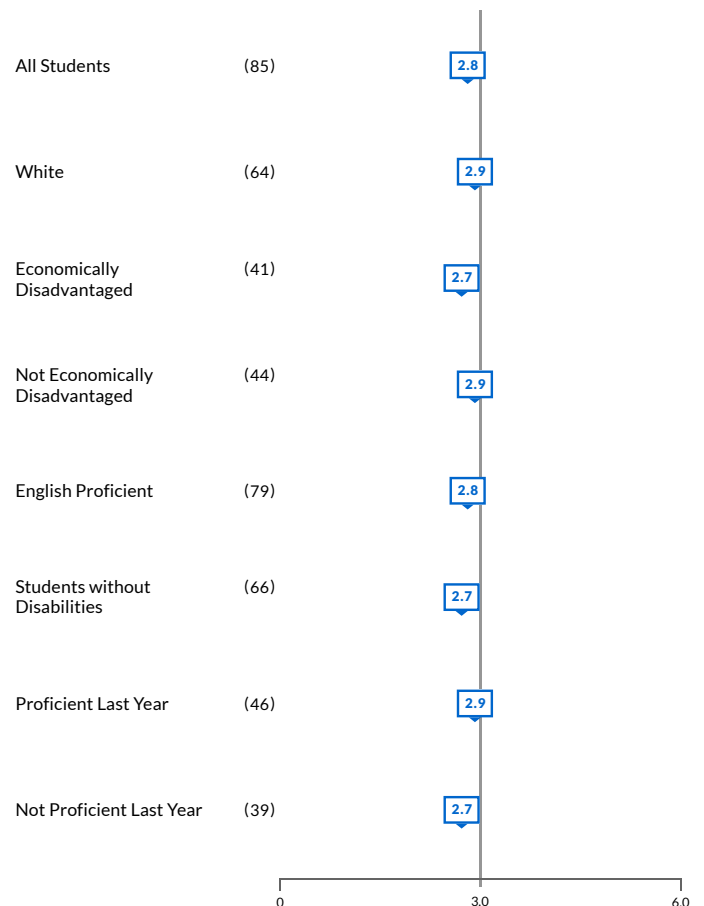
All Students (85) 2.8

White (64) 2.9

Economically Disadvantaged (41) 2.7

Not Economically Disadvantaged (44) 2.9

English Proficient (79) 2.8

Students without Disabilities (66) 2.7

Proficient Last Year (46) 2.9

Not Proficient Last Year (39) 2.7

0 3.0 6.0